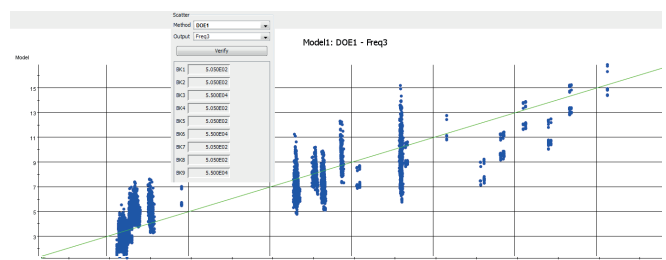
Scatter
Method DOE1
Output Freq3
Verify

Model1: DOE1 - Freq3

Model

| | |
|---|---|
| BK1 | 5.050E02 |
| BK2 | 5.050E02 |
| BK3 | 5.500E04 |
| BK4 | 5.050E02 |
| BK5 | 5.050E02 |
| BK6 | 5.500E04 |
| BK7 | 5.050E02 |
| BK8 | 5.050E02 |
| BK9 | 5.500E04 |

15
13
11
9
7
5
3